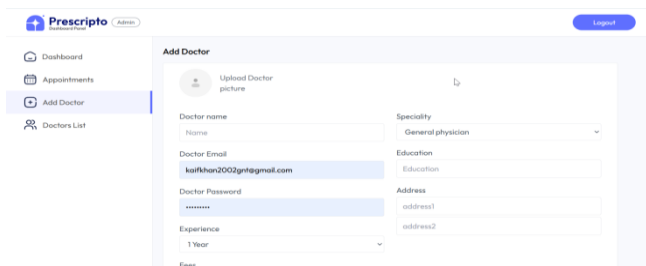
Prescripto Admin
Dashboard Panel

Logout

Dashboard
Appointments
Add Doctor
Doctors List

Add Doctor

Upload Doctor picture

Doctor name
Name

Speciality
General physician

Doctor Email
kaifkhan2002gnt@gmail.com

Education
Education

Doctor Password
••••••••••

Address
address1
address2

Experience
1 Year

Fees